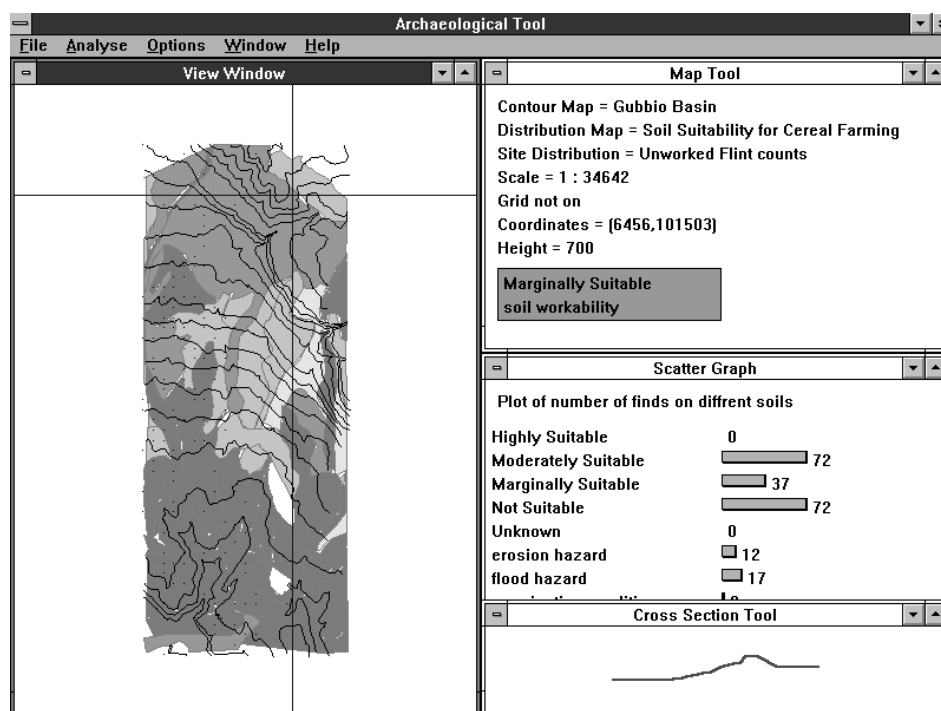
Archaeological Tool

File Analyse Options Window Help

View Window

Map Tool

Contour Map = Gubbio Basin
Distribution Map = Soil Suitability for Cereal Farming
Site Distribution = Unworked Flint counts
Scale = 1 : 34642
Grid not on
Coordinates = (6456,101503)
Height = 700

Marginally Suitable
soil workability

Scatter Graph

Plot of number of finds on diffrent soils

| | |
|---|---|
| Highly Suitable | 0 |
| Moderately Suitable | 72 |
| Marginally Suitable | 37 |
| Not Suitable | 72 |
| Unknown | 0 |
| erosion hazard | 12 |
| flood hazard | 17 |
| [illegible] | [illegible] |

Cross Section Tool